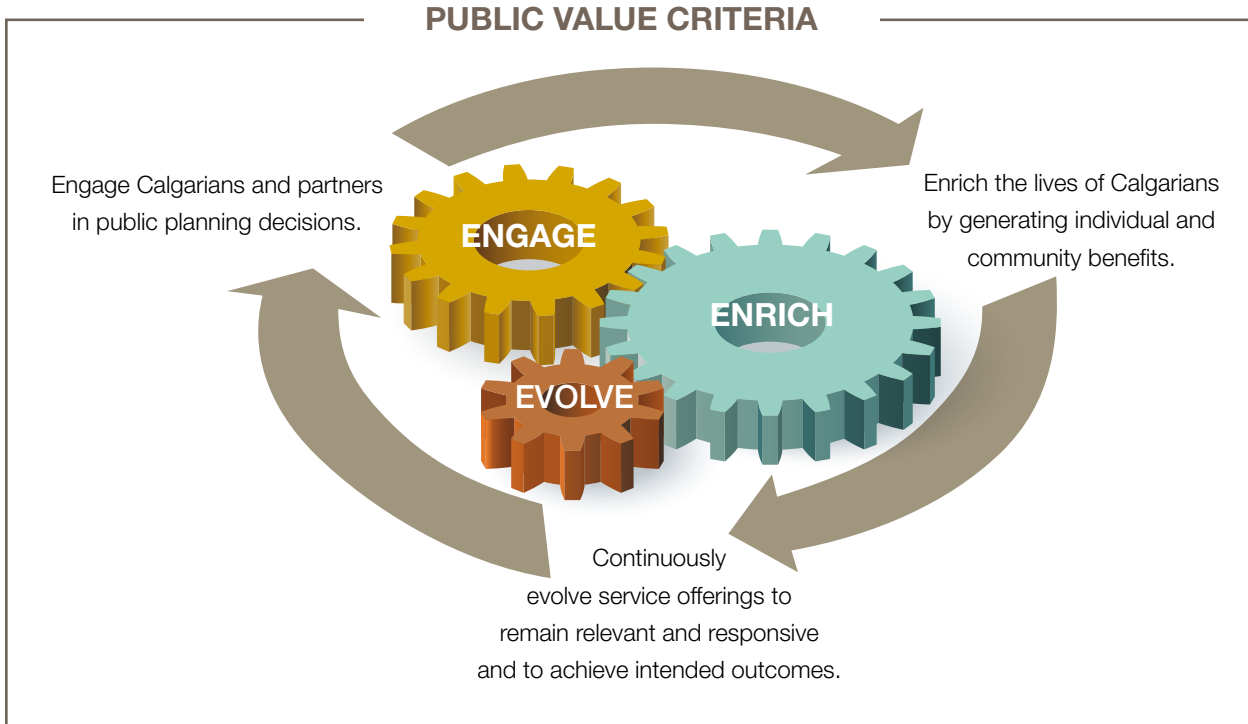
PUBLIC VALUE CRITERIA

Engage Calgarians and partners in public planning decisions.

ENGAGE

Enrich the lives of Calgarians by generating individual and community benefits.

ENRICH

EVOLVE

Continuously evolve service offerings to remain relevant and responsive and to achieve intended outcomes.